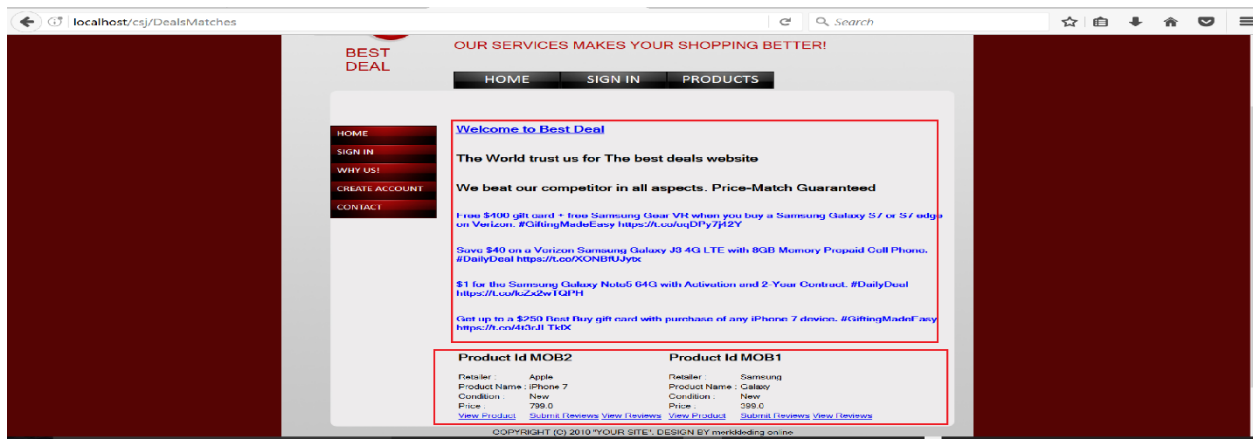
localhost/csj/DealsMatches

Search

BEST DEAL

OUR SERVICES MAKES YOUR SHOPPING BETTER!

HOME SIGN IN PRODUCTS

HOME
SIGN IN
WHY US!
CREATE ACCOUNT
CONTACT

Welcome to Best Deal

The World trust us for The best deals website

We beat our competitor in all aspects. Price-Match Guaranteed

Free $400 gift card + free Samsung Gear VR when you buy a Samsung Galaxy S7 or S7 edge on Verizon. #GiftingMadeEasy https://t.co/uqDPy7j42Y

Save $40 on a Verizon Samsung Galaxy J3 4G LTE with 8GB Memory Prepaid Cell Phone. #DailyDeal https://t.co/XONBfUJytx

$1 for the Samsung Galaxy Note5 64G with Activation and 2-Year Contract. #DailyDeal https://t.co/kZx2wTQPH

Get up to a $250 Best Buy gift card with purchase of any iPhone 7 device. #GiftingMadeEasy https://t.co/4t3rJLTkIX

Product Id MOB2

Retailer : Apple
Product Name : iPhone 7
Condition : New
Price : 799.0
View Product Submit Reviews View Reviews

Product Id MOB1

Retailer : Samsung
Product Name : Galaxy
Condition : New
Price : 399.0
View Product Submit Reviews View Reviews

COPYRIGHT (C) 2010 "YOUR SITE". DESIGN BY merikkdeding online